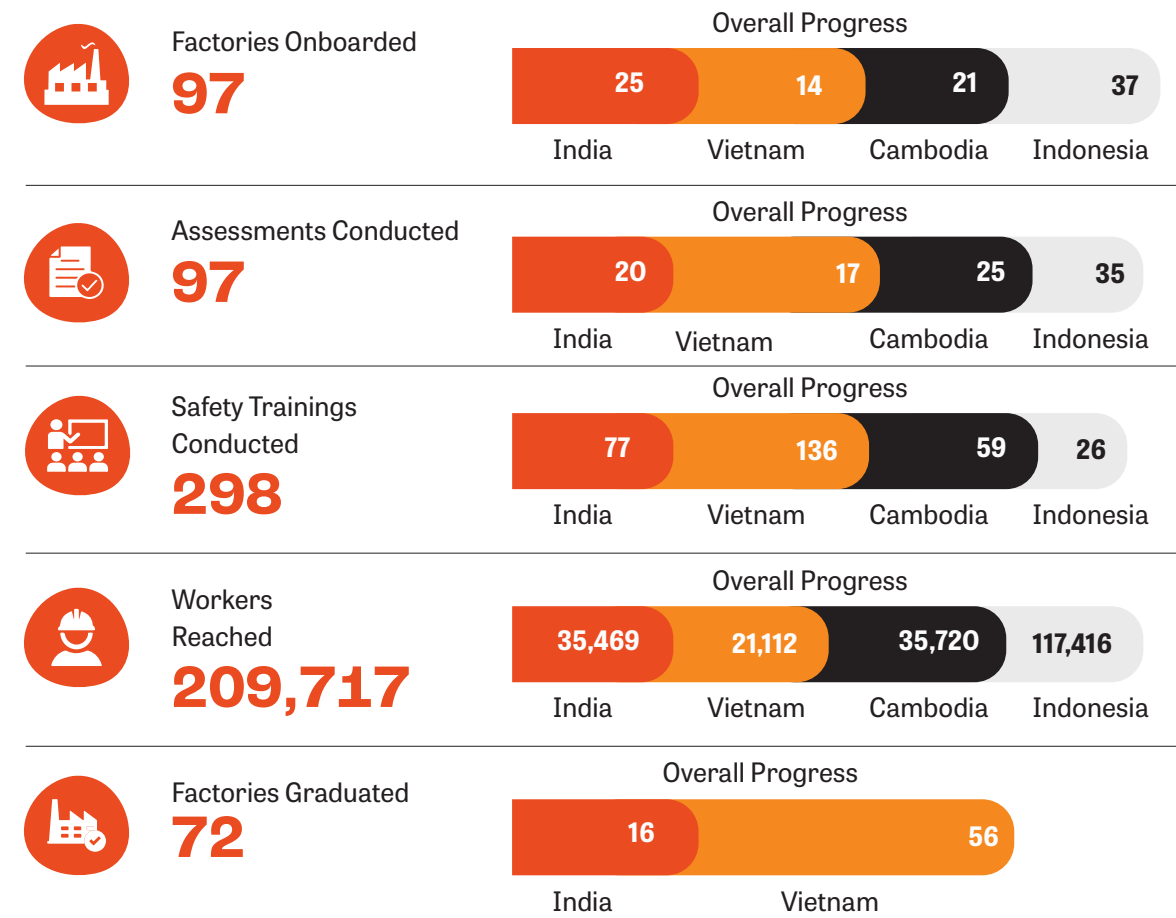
Factories Onboarded
97

Overall Progress

| 25 | 14 | 21 | 37 |
|---|---|---|---|
| India | Vietnam | Cambodia | Indonesia |

Assessments Conducted
97

Overall Progress

| 20 | 17 | 25 | 35 |
|---|---|---|---|
| India | Vietnam | Cambodia | Indonesia |

Safety Trainings Conducted
298

Overall Progress

| 77 | 136 | 59 | 26 |
|---|---|---|---|
| India | Vietnam | Cambodia | Indonesia |

Workers Reached
209,717

Overall Progress

| 35,469 | 21,112 | 35,720 | 117,416 |
|---|---|---|---|
| India | Vietnam | Cambodia | Indonesia |

Factories Graduated
72

Overall Progress

| 16 | 56 |
|---|---|
| India | Vietnam |